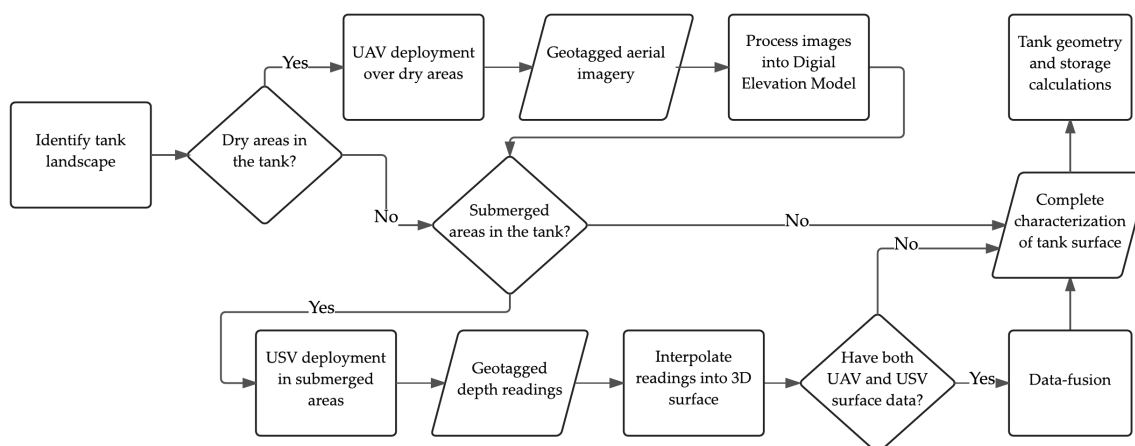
Identify tank landscape

Dry areas in the tank?

Yes

UAV deployment over dry areas

Geotagged aerial imagery

Process images into Digial Elevation Model

Tank geometry and storage calculations

No

Submerged areas in the tank?

No

Complete characterization of tank surface

No

Yes

USV deployment in submerged areas

Geotagged depth readings

Interpolate readings into 3D surface

Have both UAV and USV surface data?

Yes

Data-fusion